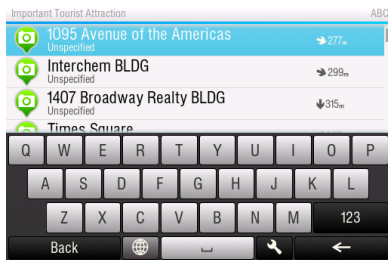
Important Tourist Attraction ABC

1095 Avenue of the Americas
Unspecified
277m

Interchem BLDG
Unspecified
299m

1407 Broadway Realty BLDG
Unspecified
315m

Times Square

Q W E R T Y U I O P
A S D F G H J K L
Z X C V B N M 123
Back ←